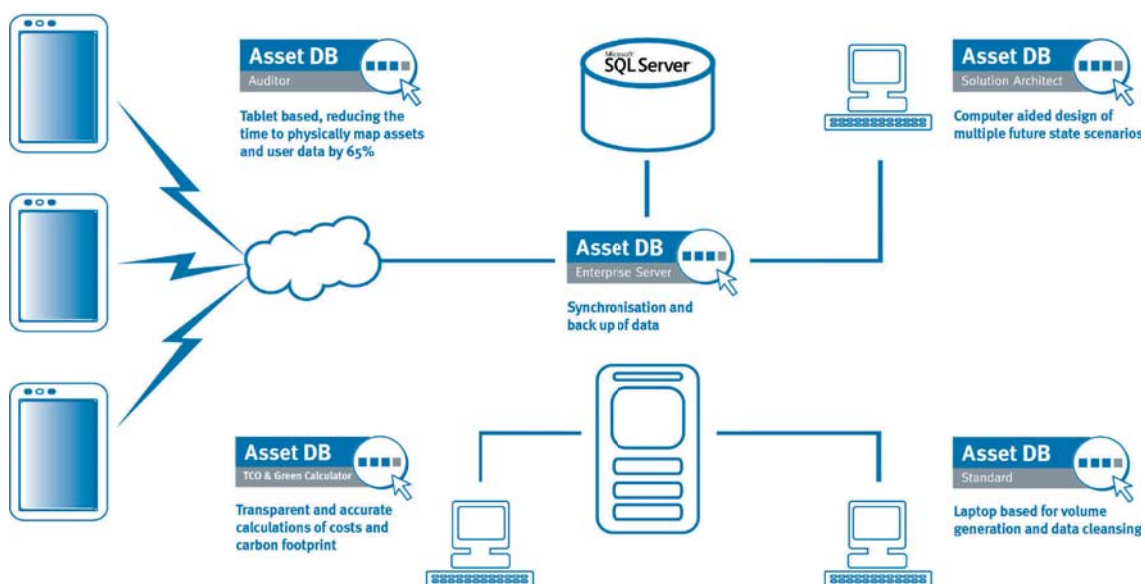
Asset DB
Auditor

Tablet based, reducing the time to physically map assets and user data by 65%

Microsoft SQL Server

Asset DB
Solution Architect

Computer aided design of multiple future state scenarios

Asset DB
Enterprise Server

Synchronisation and back up of data

Asset DB
TCO & Green Calculator

Transparent and accurate calculations of costs and carbon footprint

Asset DB
Standard

Laptop based for volume generation and data cleansing